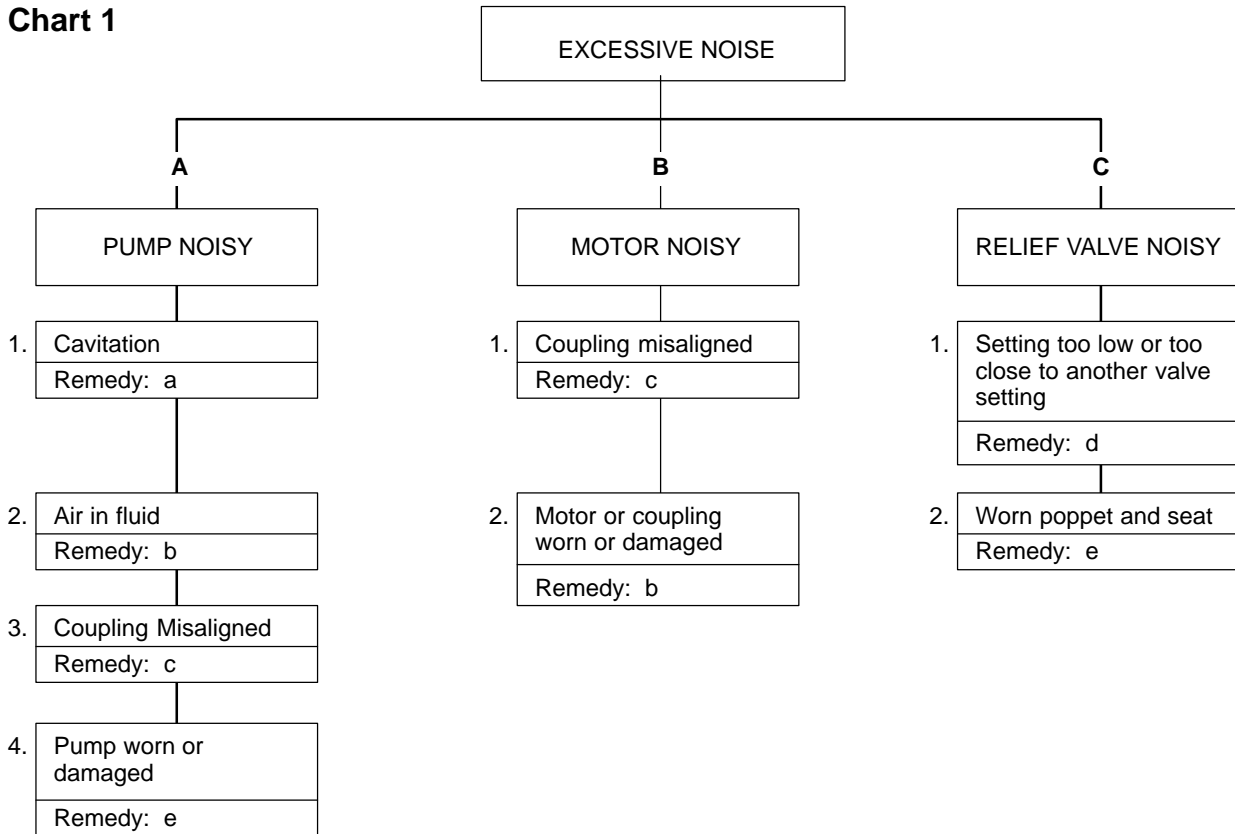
Chart 1

EXCESSIVE NOISE

A

PUMP NOISY

1. Cavitation
Remedy: a

2. Air in fluid
Remedy: b

3. Coupling Misaligned
Remedy: c

4. Pump worn or damaged
Remedy: e

B

MOTOR NOISY

1. Coupling misaligned
Remedy: c

2. Motor or coupling worn or damaged
Remedy: b

C

RELIEF VALVE NOISY

1. Setting too low or too close to another valve setting
Remedy: d

2. Worn poppet and seat
Remedy: e